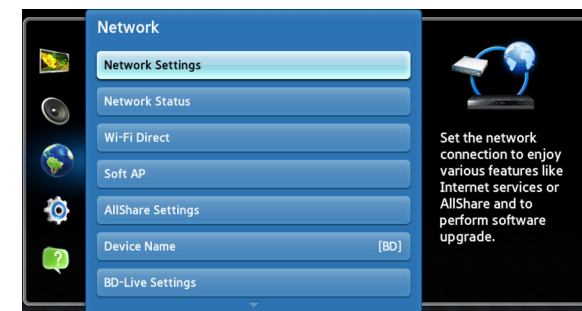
Network

Network Settings

Network Status

Wi-Fi Direct

Soft AP

AllShare Settings

Device Name [BD]

BD-Live Settings

Set the network connection to enjoy various features like Internet services or AllShare and to perform software upgrade.